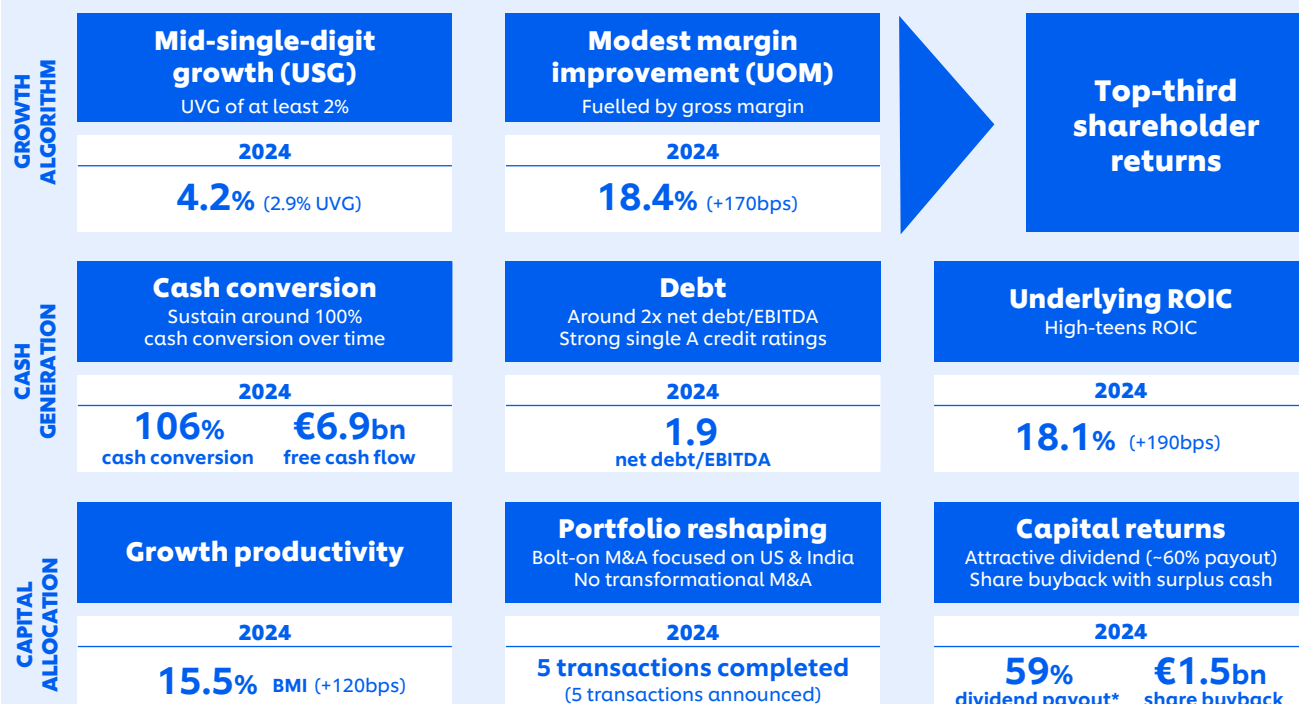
GROWTH ALGORITHM

Mid-single-digit growth (USG)
UVG of at least 2%

2024

4.2% (2.9% UVG)

Modest margin improvement (UOM)
Fuelled by gross margin

2024

18.4% (+170bps)

Top-third shareholder returns

CASH GENERATION

Cash conversion
Sustain around 100% cash conversion over time

2024

106% cash conversion

€6.9bn free cash flow

Debt
Around 2x net debt/EBITDA
Strong single A credit ratings

2024

1.9 net debt/EBITDA

Underlying ROIC
High-teens ROIC

2024

18.1% (+190bps)

CAPITAL ALLOCATION

Growth productivity

2024

15.5% BMI (+120bps)

Portfolio reshaping
Bolt-on M&A focused on US & India
No transformational M&A

2024

5 transactions completed
(5 transactions announced)

Capital returns
Attractive dividend (~60% payout)
Share buyback with surplus cash

2024

59% dividend payout*

€1.5bn share buyback